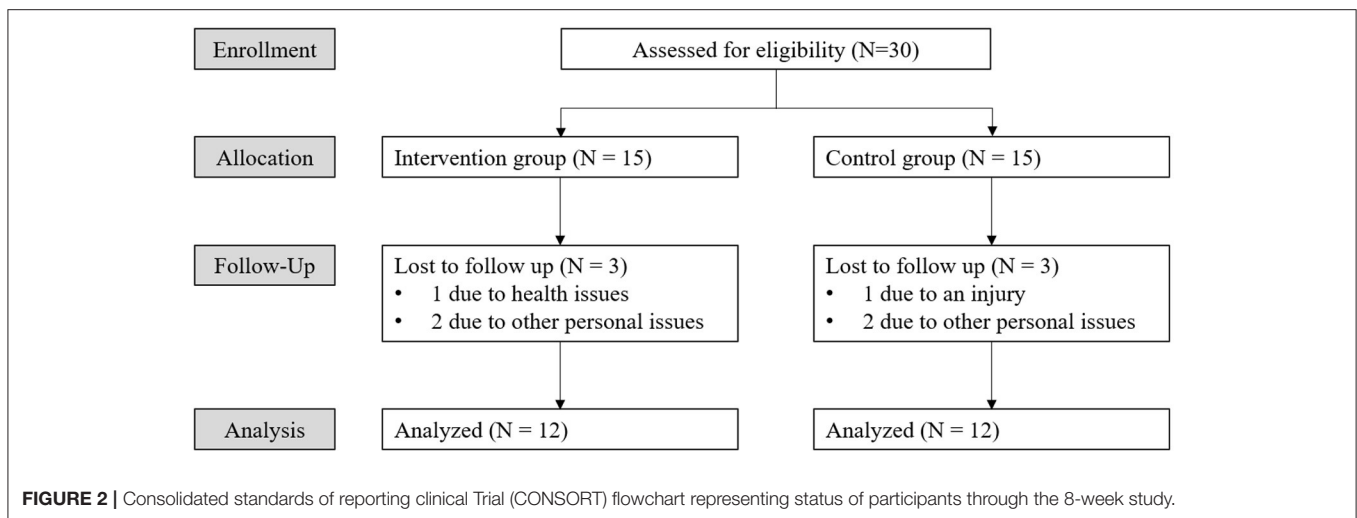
Enrollment

Assessed for eligibility (N=30)

Allocation

Intervention group (N = 15)

Control group (N = 15)

Follow-Up

Lost to follow up (N = 3)
• 1 due to health issues
• 2 due to other personal issues

Lost to follow up (N = 3)
• 1 due to an injury
• 2 due to other personal issues

Analysis

Analyzed (N = 12)

Analyzed (N = 12)

FIGURE 2 | Consolidated standards of reporting clinical Trial (CONSORT) flowchart representing status of participants through the 8-week study.